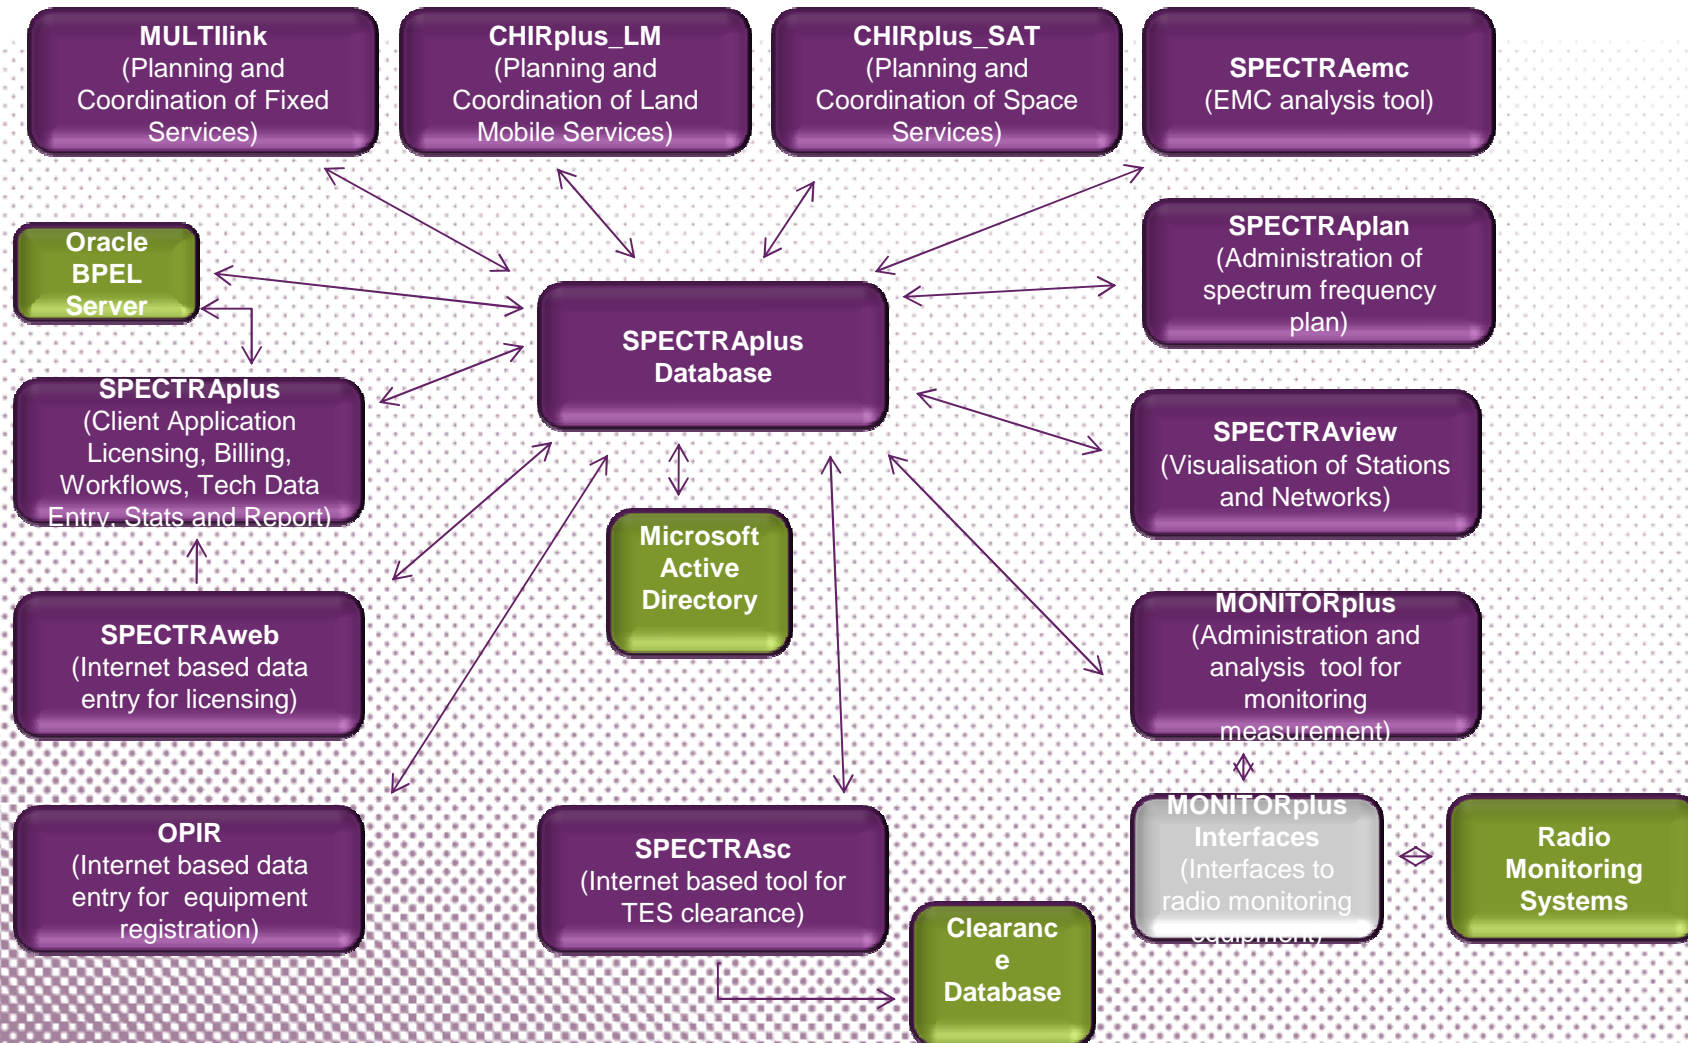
MULTIlink
(Planning and Coordination of Fixed Services)

CHIRplus_LM
(Planning and Coordination of Land Mobile Services)

CHIRplus_SAT
(Planning and Coordination of Space Services)

SPECTRAemc
(EMC analysis tool)

Oracle BPEL Server

SPECTRAplan
(Administration of spectrum frequency plan)

SPECTRAplus Database

SPECTRAplus
(Client Application Licensing, Billing, Workflows, Tech Data Entry, Stats and Report)

SPECTRAview
(Visualisation of Stations and Networks)

Microsoft Active Directory

SPECTRAweb
(Internet based data entry for licensing)

MONITORplus
(Administration and analysis tool for monitoring measurement)

MONITORplus Interfaces
(Interfaces to radio monitoring equipment)

Radio Monitoring Systems

OPIR
(Internet based data entry for equipment registration)

SPECTRAsc
(Internet based tool for TES clearance)

Clearanc e Database